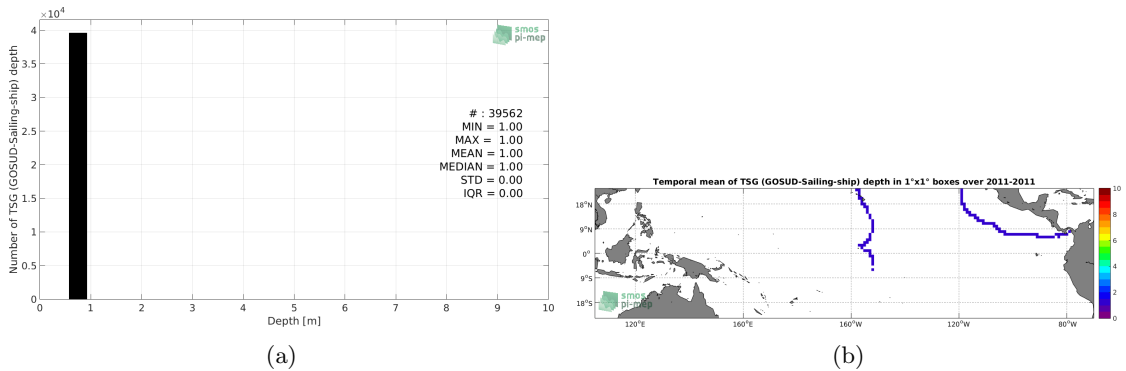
$\times 10^4$

4

3.5

3

2.5

2

1.5

1

0.5

0

Number of TSG (GOSUD-Sailing-ship) depth

smos pi-mep

# : 39562
MIN = 1.00
MAX = 1.00
MEAN = 1.00
MEDIAN = 1.00
STD = 0.00
IQR = 0.00

0 1 2 3 4 5 6 7 8 9 10

Depth [m]

(a)

Temporal mean of TSG (GOSUD-Sailing-ship) depth in 1°x1° boxes over 2011-2011

18°N

9°N

0°

9°S

18°S

smos pi-mep

120°E 160°E 160°W 120°W 80°W

10

8

6

4

2

0

(b)